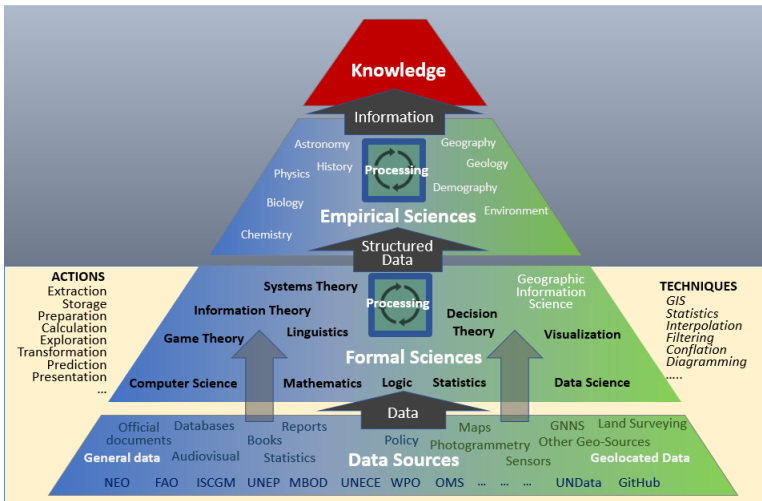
Knowledge

Information

Astronomy
History
Physics
Biology
Chemistry
Processing
Geography
Geology
Demography
Environment
Empirical Sciences

Structured Data

ACTIONS
Extraction
Storage
Preparation
Calculation
Exploration
Transformation
Prediction
Presentation
...

Systems Theory
Information Theory
Game Theory
Linguistics
Processing
Decision Theory
Geographic Information Science
Visualization
Formal Sciences
Computer Science
Mathematics
Logic
Statistics
Data Science

TECHNIQUES
GIS
Statistics
Interpolation
Filtering
Conflation
Diagramming
.....

Data

Official documents
Databases
Reports
Books
Audiovisual
Statistics
General data
Policy
Maps
Photogrammetry
Sensors
GNNS
Land Surveying
Other Geo-Sources
Geolocated Data
Data Sources
NEO FAO ISCGM UNEP MBOD UNECE WPO OMS ... ... ... UNData GitHub